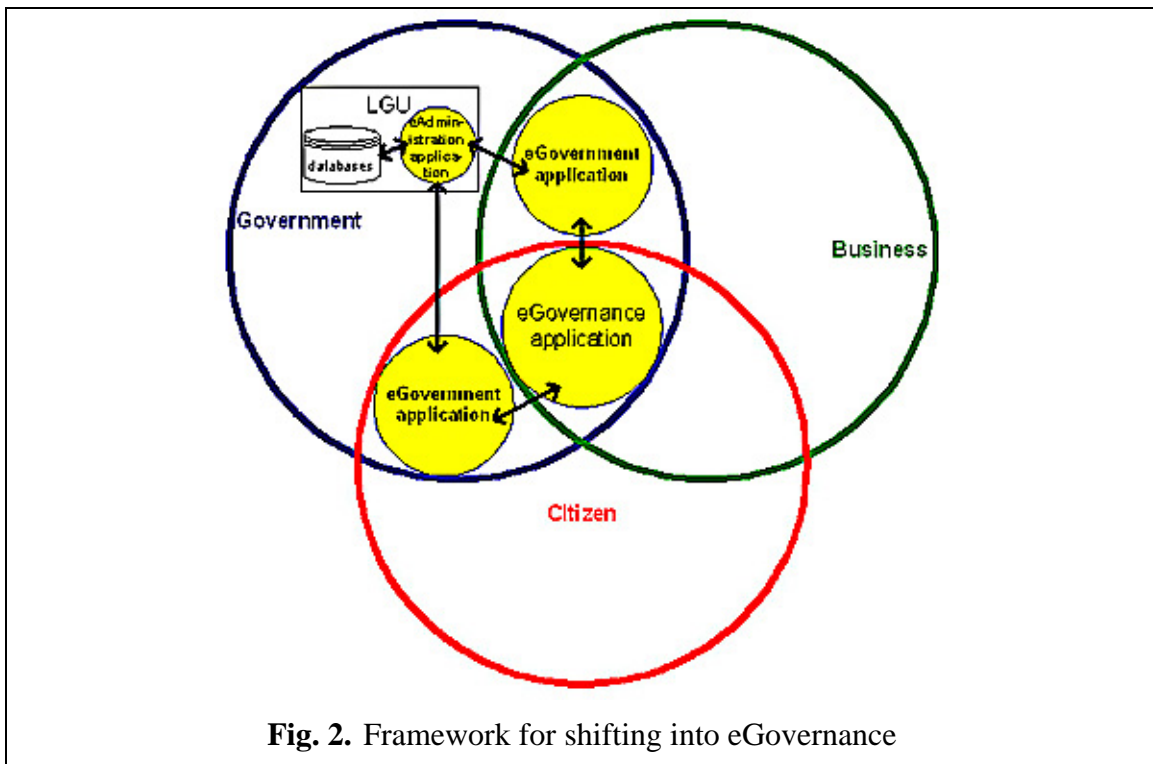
LGU

databases

eAdministration application

eGovernment application

Government

Business

eGovernance application

eGovernment application

Citizen

**Fig. 2.** Framework for shifting into eGovernance